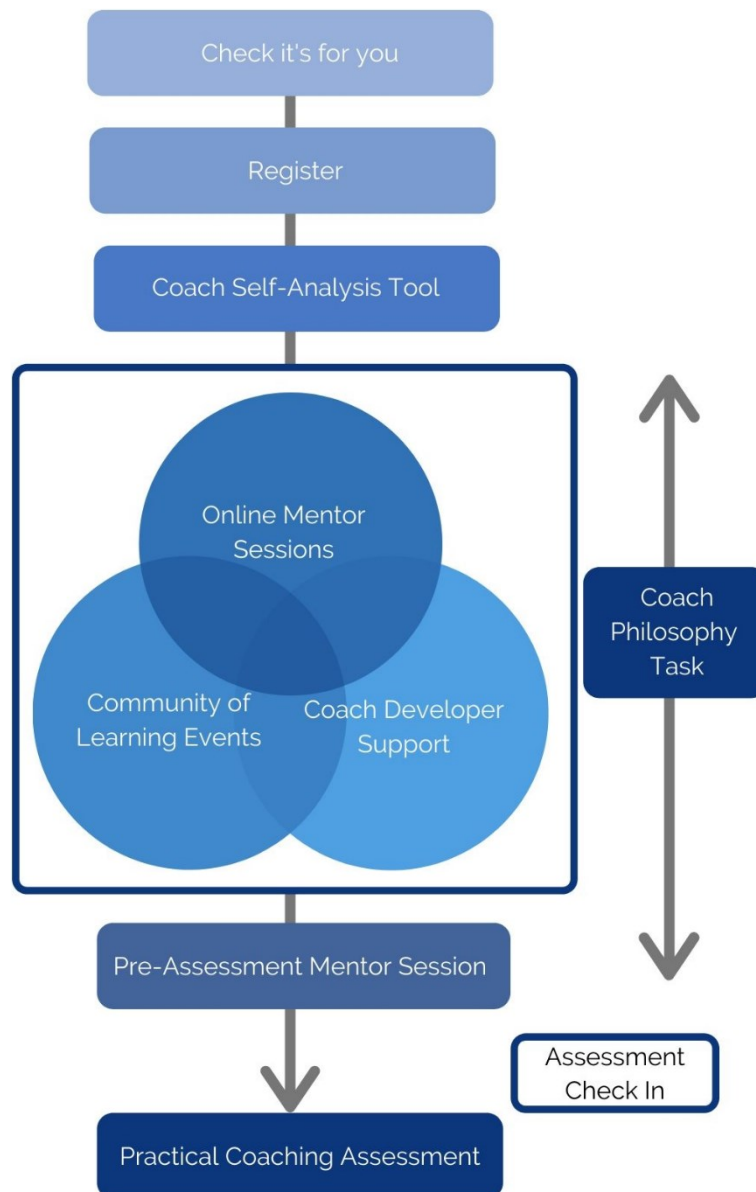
Check it's for you

Register

Coach Self-Analysis Tool

Online Mentor Sessions

Community of Learning Events

Coach Developer Support

Coach Philosophy Task

Pre-Assessment Mentor Session

Assessment Check In

Practical Coaching Assessment